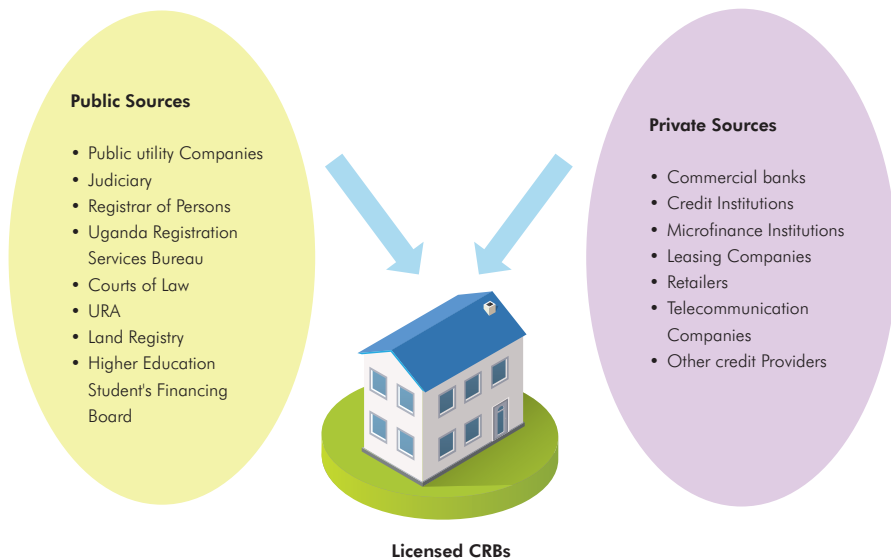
Public Sources

- Public utility Companies
- Judiciary
- Registrar of Persons
- Uganda Registration Services Bureau
- Courts of Law
- URA
- Land Registry
- Higher Education Student's Financing Board

Private Sources

- Commercial banks
- Credit Institutions
- Microfinance Institutions
- Leasing Companies
- Retailers
- Telecommunication Companies
- Other credit Providers

Licensed CRBs